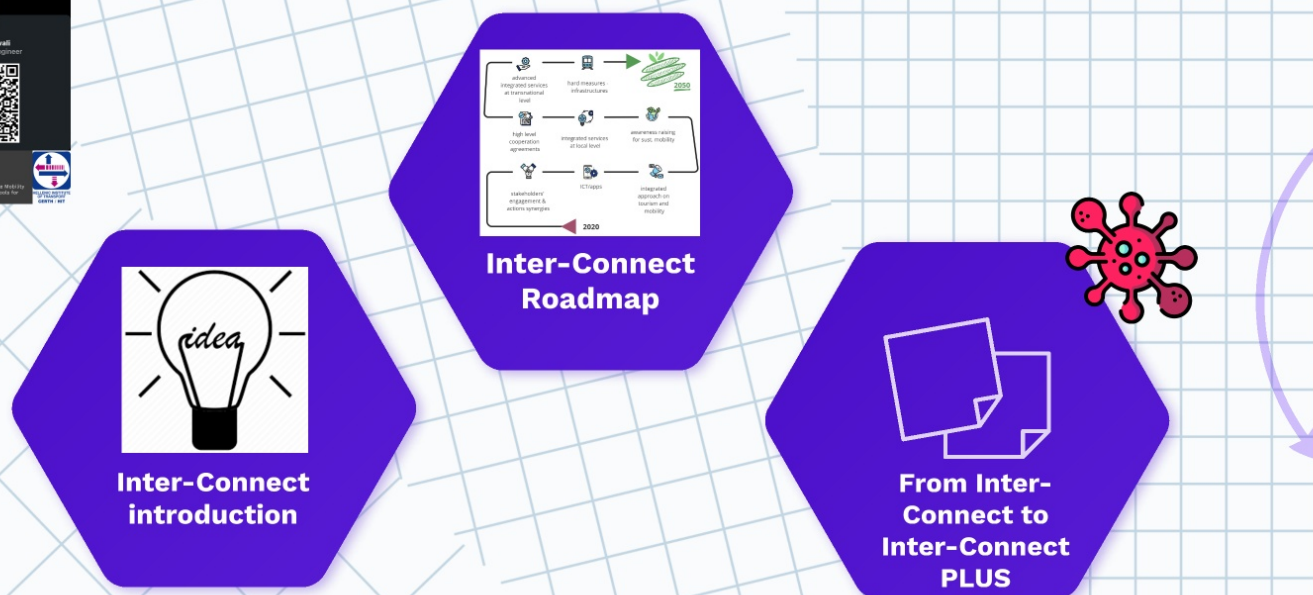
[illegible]vali
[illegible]gineer

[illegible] Mobility
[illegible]ada for

HELLENIC INSTITUTE OF TRANSPORT
CERTH - HIT

advanced integrated services at transnational level

hard measures - infrastructures

2050

high level cooperation agreements

integrated services at local level

awareness raising for sust. mobility

stakeholders' engagement & actions synergies

ICT/apps

integrated approach on tourism and mobility

2020

Inter-Connect Roadmap

idea

Inter-Connect introduction

From Inter-Connect to Inter-Connect PLUS